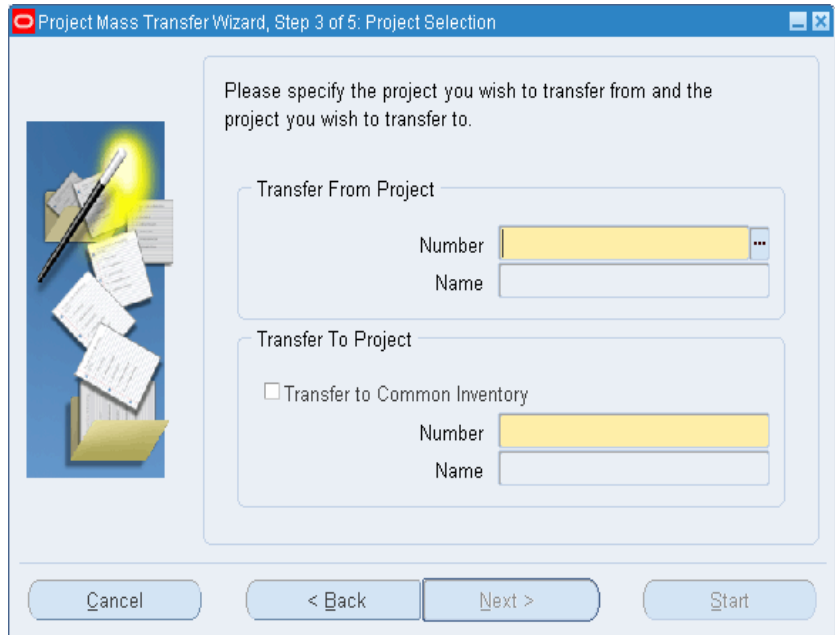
Project Mass Transfer Wizard, Step 3 of 5: Project Selection

Please specify the project you wish to transfer from and the project you wish to transfer to.

Transfer From Project

Number

Name

Transfer To Project

Transfer to Common Inventory

Number

Name

Cancel

< Back

Next >

Start